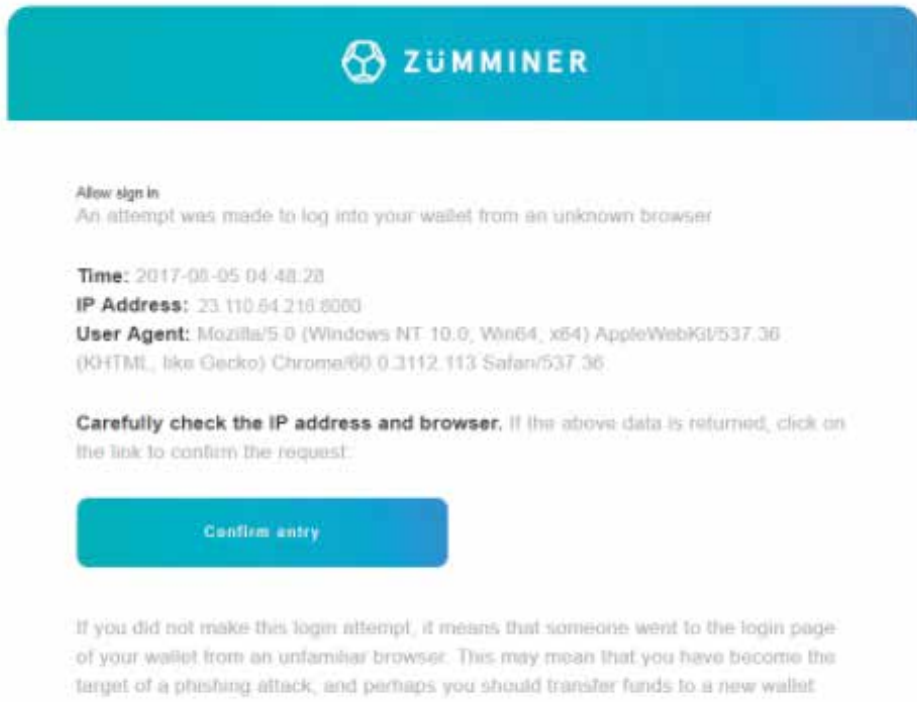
ZÜMMINER

Allow sign in
An attempt was made to log into your wallet from an unknown browser

Time: 2017-08-05 04:48:28
IP Address: 23.110.64.218:8080
User Agent: Mozilla/5.0 (Windows NT 10.0; Win64; x64) AppleWebKit/537.36 (KHTML, like Gecko) Chrome/60.0.3112.113 Safari/537.36

Carefully check the IP address and browser. If the above data is returned, click on the link to confirm the request:

Confirm entry

If you did not make this login attempt, it means that someone went to the login page of your wallet from an unfamiliar browser. This may mean that you have become the target of a phishing attack, and perhaps you should transfer funds to a new wallet